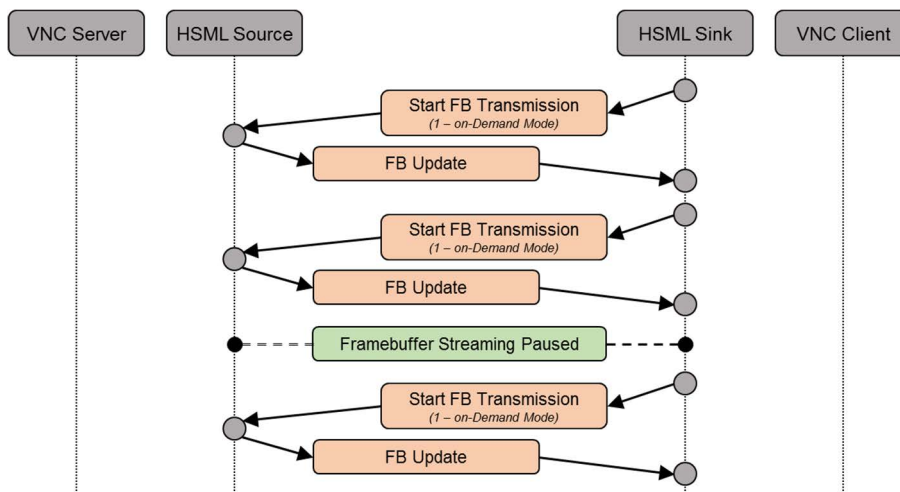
VNC Server

HSML Source

HSML Sink

VNC Client

Start FB Transmission
(1 – on-Demand Mode)

FB Update

Start FB Transmission
(1 – on-Demand Mode)

FB Update

Framebuffer Streaming Paused

Start FB Transmission
(1 – on-Demand Mode)

FB Update